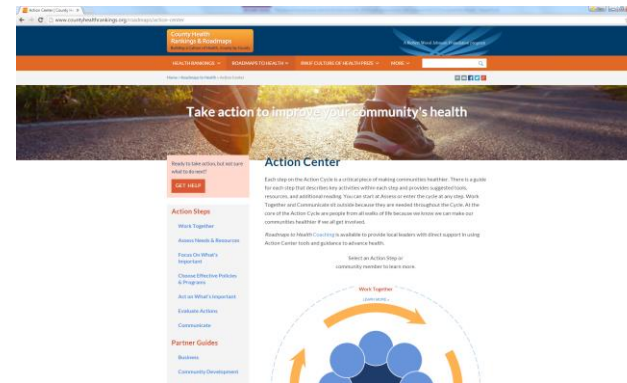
Action Center | County H... ×

www.countyhealthrankings.org/roadmaps/action-center

County Health Rankings & Roadmaps

Building a Culture of Health, County by County

A Robert Wood Johnson Foundation program

HEALTH RANKINGS ▾ ROADMAPS TO HEALTH ▾ RWJF CULTURE OF HEALTH PRIZE ▾ MORE ▾

Home › Roadmaps to Health › Action Center

Take action to improve your community's health

Ready to take action, but not sure what to do next?

GET HELP

Action Steps

Work Together

Assess Needs & Resources

Focus On What's Important

Choose Effective Policies & Programs

Act on What's Important

Evaluate Actions

Communicate

Partner Guides

Business

Community Development

Action Center

Each step on the Action Cycle is a critical piece of making communities healthier. There is a guide for each step that describes key activities within each step and provides suggested tools, resources, and additional reading. You can start at Assess or enter the cycle at any step. Work Together and Communicate sit outside because they are needed throughout the Cycle. At the core of the Action Cycle are people from all walks of life because we know we can make our communities healthier if we all get involved.

Roadmaps to Health Coaching is available to provide local leaders with direct support in using Action Center tools and guidance to advance health.

Select an Action Step or community member to learn more.

Work Together

LEARN MORE